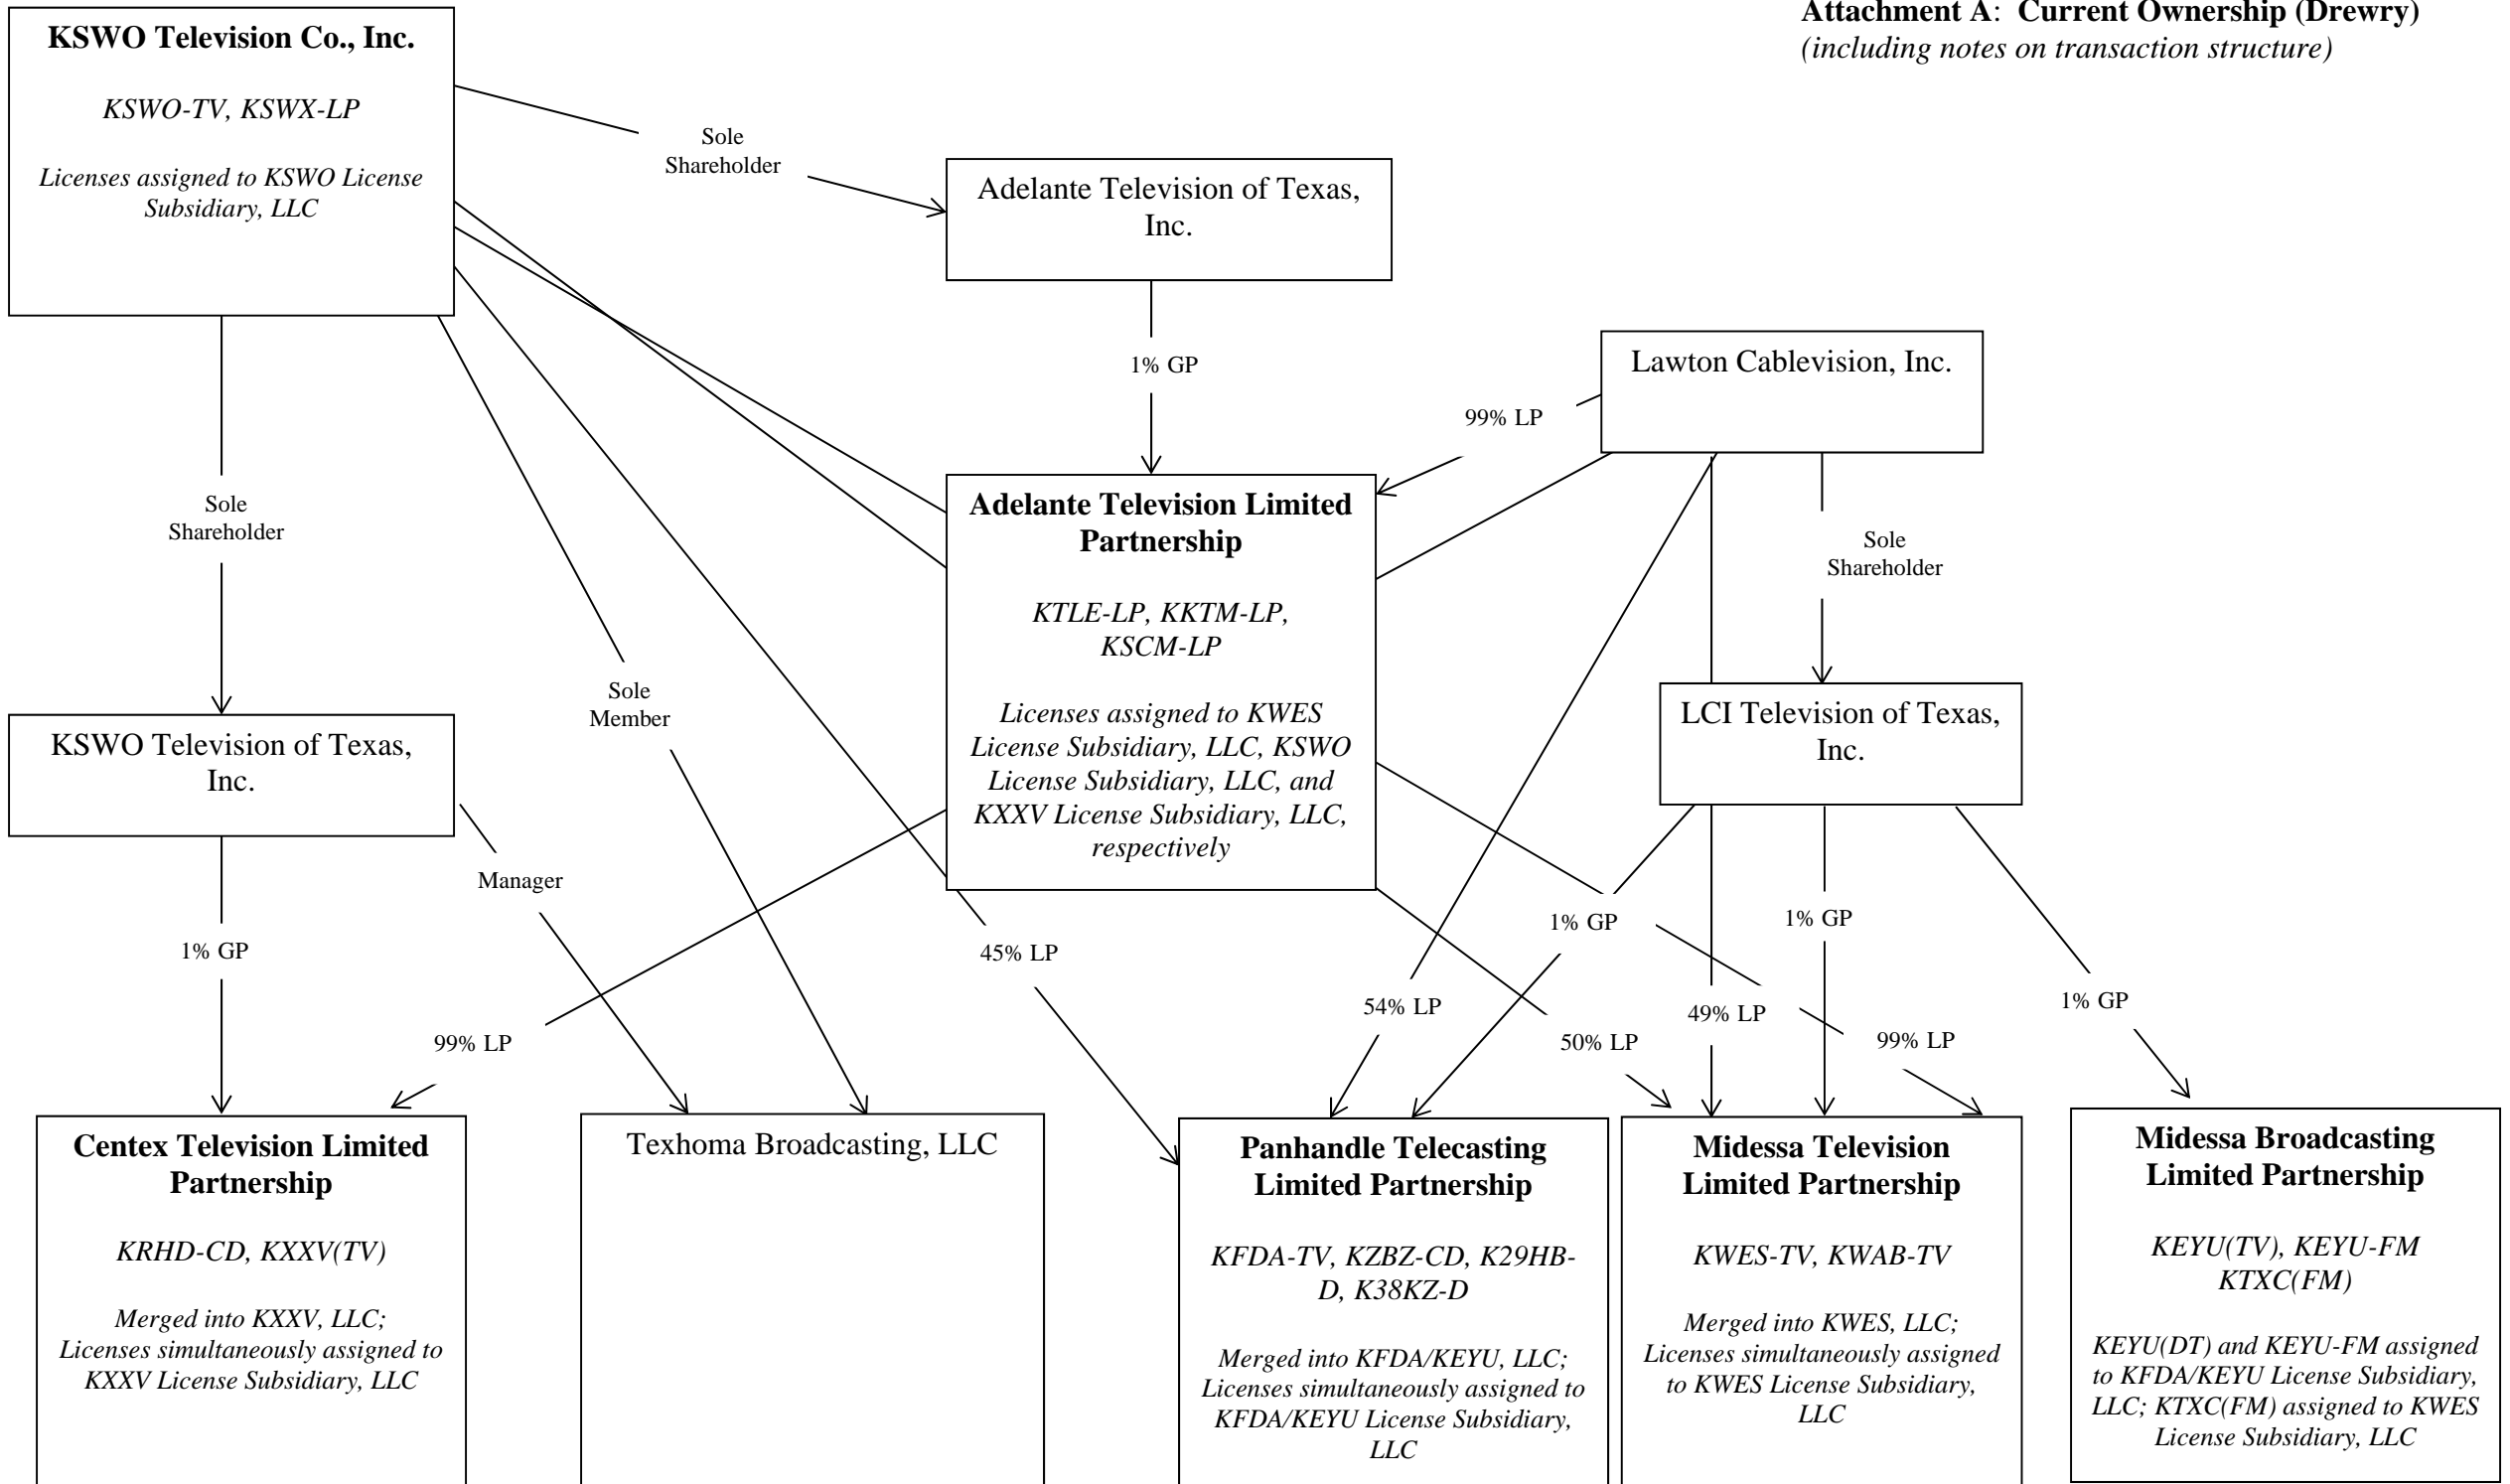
**Attachment A**: **Current Ownership (Drewry)**
*(including notes on transaction structure)*

**KSWO Television Co., Inc.**

*KSWO-TV, KSWX-LP*

*Licenses assigned to KSWO License Subsidiary, LLC*

Sole Shareholder

Adelante Television of Texas, Inc.

1% GP

Lawton Cablevision, Inc.

99% LP

**Adelante Television Limited Partnership**

*KTLE-LP, KKTM-LP, KSCM-LP*

*Licenses assigned to KWES License Subsidiary, LLC, KSWO License Subsidiary, LLC, and KXXV License Subsidiary, LLC, respectively*

Sole Shareholder

Sole Shareholder

Sole Member

KSWO Television of Texas, Inc.

LCI Television of Texas, Inc.

Manager

1% GP

45% LP

1% GP

1% GP

54% LP

49% LP

1% GP

99% LP

50% LP

99% LP

**Centex Television Limited Partnership**

*KRHD-CD, KXXV(TV)*

*Merged into KXXV, LLC; Licenses simultaneously assigned to KXXV License Subsidiary, LLC*

Texhoma Broadcasting, LLC

**Panhandle Telecasting Limited Partnership**

*KFDA-TV, KZBZ-CD, K29HB-D, K38KZ-D*

*Merged into KFDA/KEYU, LLC; Licenses simultaneously assigned to KFDA/KEYU License Subsidiary, LLC*

**Midessa Television Limited Partnership**

*KWES-TV, KWAB-TV*

*Merged into KWES, LLC; Licenses simultaneously assigned to KWES License Subsidiary, LLC*

**Midessa Broadcasting Limited Partnership**

*KEYU(TV), KEYU-FM KTXC(FM)*

*KEYU(DT) and KEYU-FM assigned to KFDA/KEYU License Subsidiary, LLC; KTXC(FM) assigned to KWES License Subsidiary, LLC*